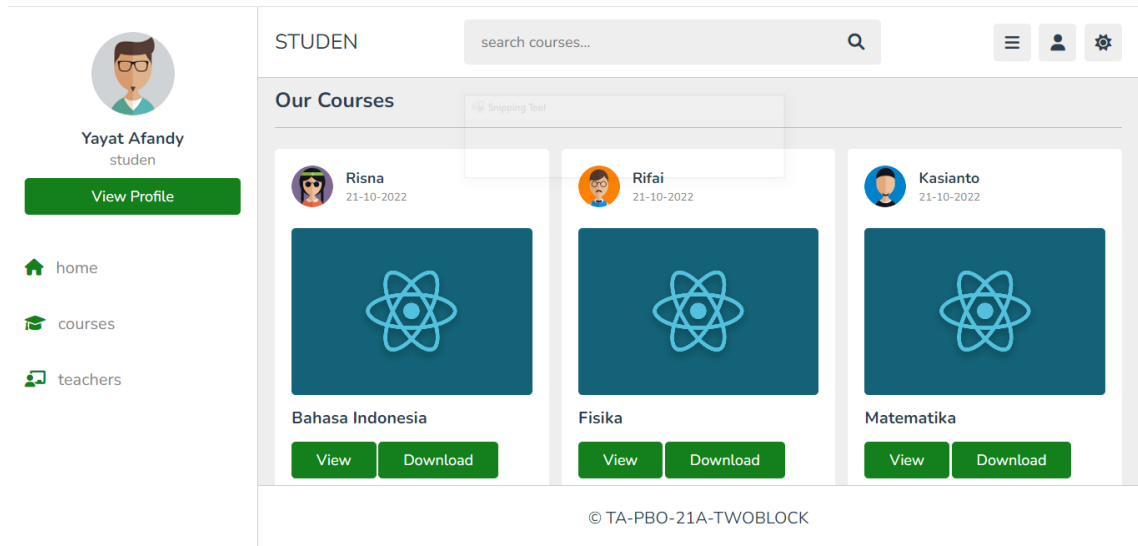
Yayat Afandy
studen
View Profile

home

courses

teachers

STUDEN

search courses...

Our Courses

Snipping Tool

Risna
21-10-2022

Bahasa Indonesia

View Download

Rifai
21-10-2022

Fisika

View Download

Kasianto
21-10-2022

Matematika

View Download

© TA-PBO-21A-TWOBLOCK